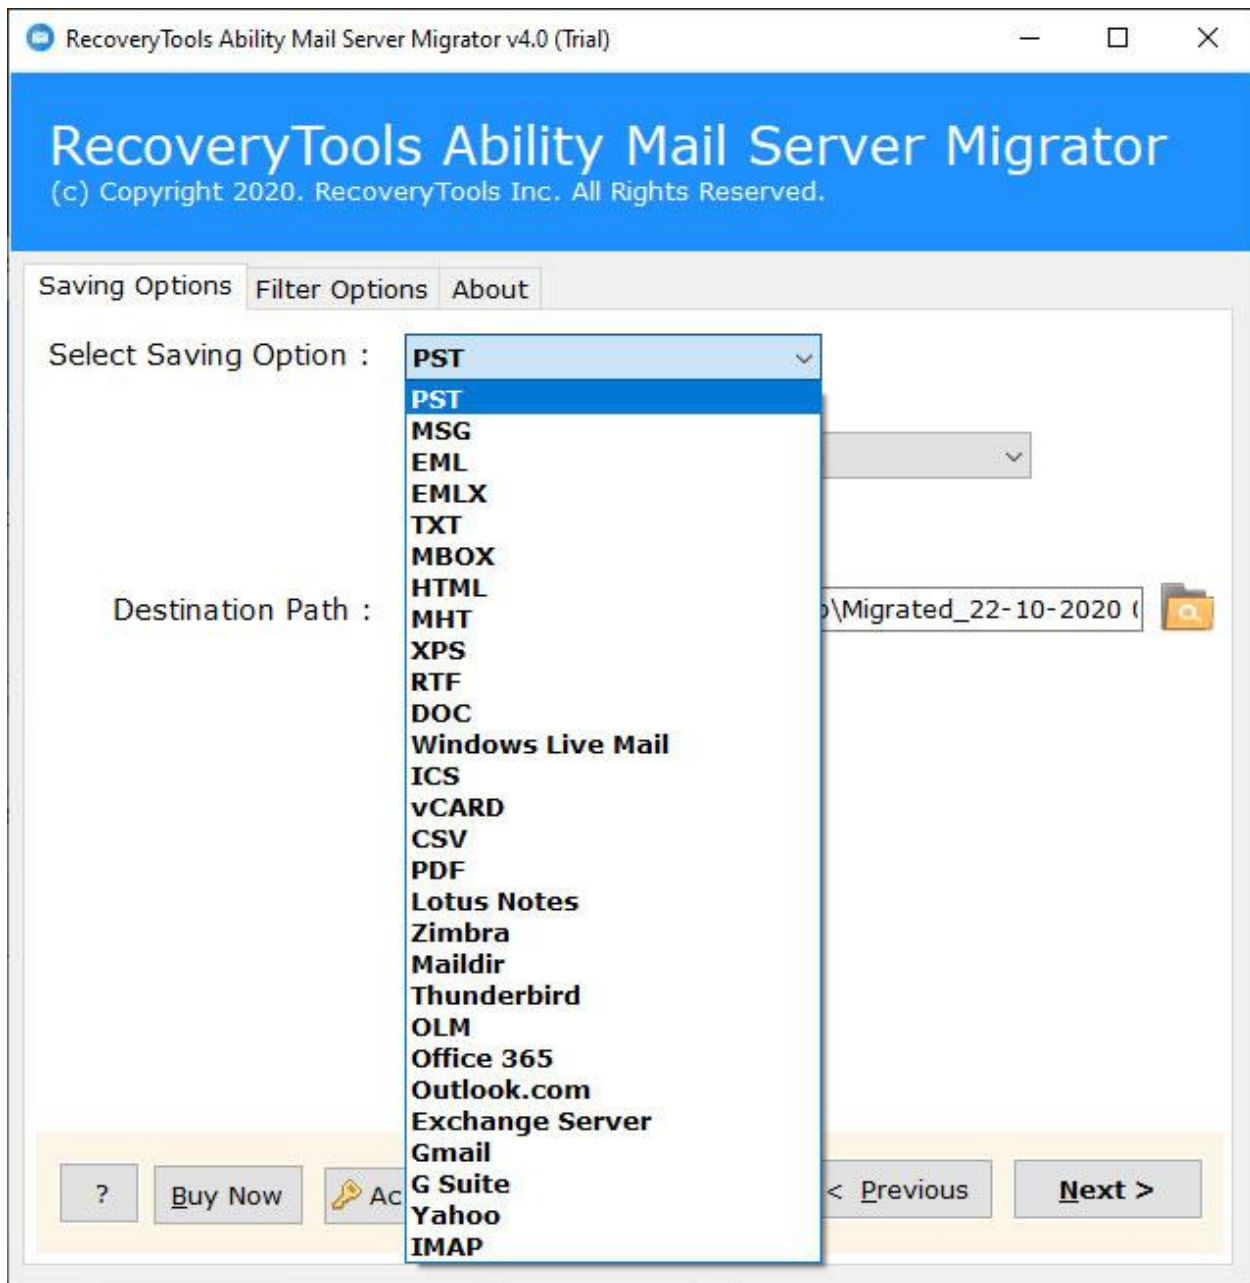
RecoveryTools Ability Mail Server Migrator v4.0 (Trial)

RecoveryTools Ability Mail Server Migrator
(c) Copyright 2020. RecoveryTools Inc. All Rights Reserved.

Saving Options
Filter Options
About

Select Saving Option :
PST

PST
MSG
EML
EMLX
TXT
MBOX
HTML
MHT
XPS
RTF
DOC
Windows Live Mail
ICS
vCARD
CSV
PDF
Lotus Notes
Zimbra
Maildir
Thunderbird
OLM
Office 365
Outlook.com
Exchange Server
Gmail
G Suite
Yahoo
IMAP

Destination Path :
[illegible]\Migrated_22-10-2020 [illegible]

?
Buy Now
Ac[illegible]
< Previous
Next >